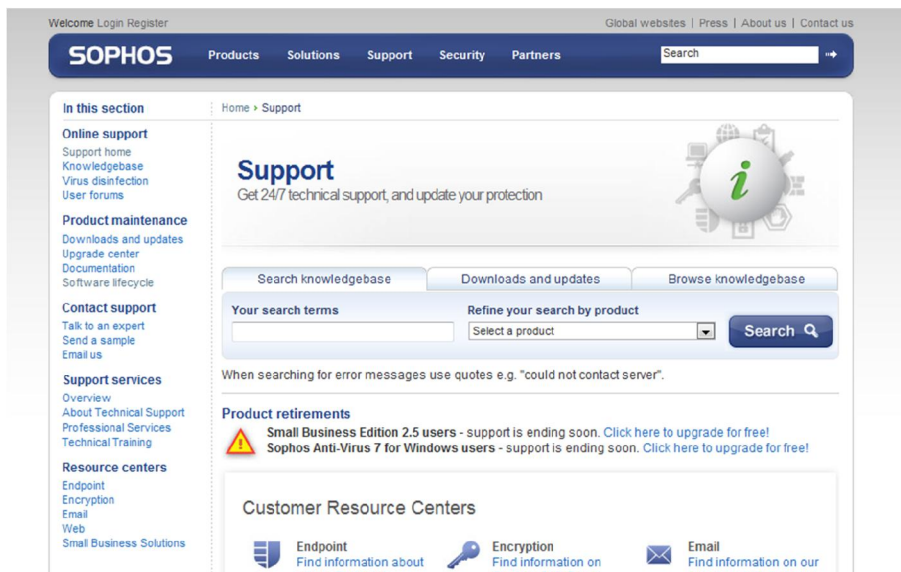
Welcome Login Register

Global websites | Press | About us | Contact us

SOPHOS

Products Solutions Support Security Partners

Search

In this section

Online support
Support home
Knowledgebase
Virus disinfection
User forums

Product maintenance
Downloads and updates
Upgrade center
Documentation
Software lifecycle

Contact support
Talk to an expert
Send a sample
Email us

Support services
Overview
About Technical Support
Professional Services
Technical Training

Resource centers
Endpoint
Encryption
Email
Web
Small Business Solutions

Home › Support

Support
Get 24/7 technical support, and update your protection

Search knowledgebase | Downloads and updates | Browse knowledgebase

Your search terms

Refine your search by product

Select a product

Search

When searching for error messages use quotes e.g. "could not contact server".

Product retirements

Small Business Edition 2.5 users - support is ending soon. Click here to upgrade for free!
Sophos Anti-Virus 7 for Windows users - support is ending soon. Click here to upgrade for free!

Customer Resource Centers

Endpoint
Find information about

Encryption
Find information on

Email
Find information on our